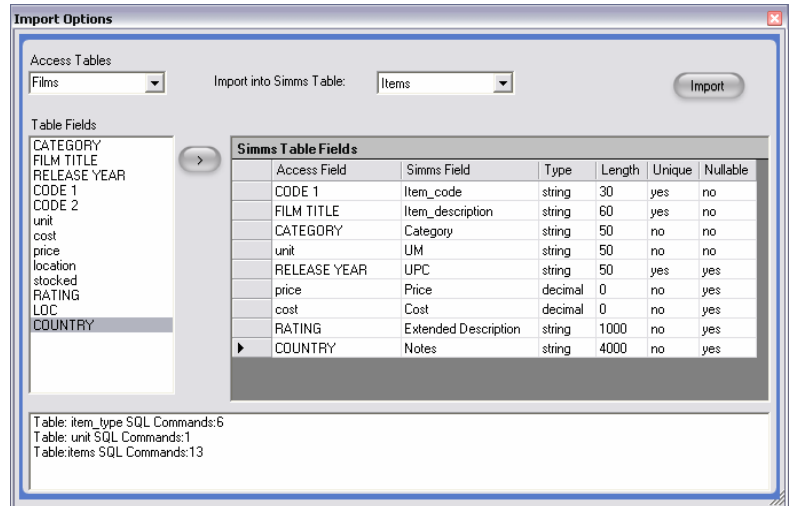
Import Options

Access Tables

Films

Import into Simms Table:

Items

Import

Table Fields

CATEGORY
FILM TITLE
RELEASE YEAR
CODE 1
CODE 2
unit
cost
price
location
stocked
RATING
LOC
COUNTRY

>

Simms Table Fields

| | Access Field | Simms Field | Type | Length | Unique | Nullable |
|---|---|---|---|---|---|---|
| | CODE 1 | Item_code | string | 30 | yes | no |
| | FILM TITLE | Item_description | string | 60 | yes | no |
| | CATEGORY | Category | string | 50 | no | no |
| | unit | UM | string | 50 | no | no |
| | RELEASE YEAR | UPC | string | 50 | yes | yes |
| | price | Price | decimal | 0 | no | yes |
| | cost | Cost | decimal | 0 | no | yes |
| | RATING | Extended Description | string | 1000 | no | yes |
| ▶ | COUNTRY | Notes | string | 4000 | no | yes |

Table: item_type SQL Commands:6
Table: unit SQL Commands:1
Table:items SQL Commands:13